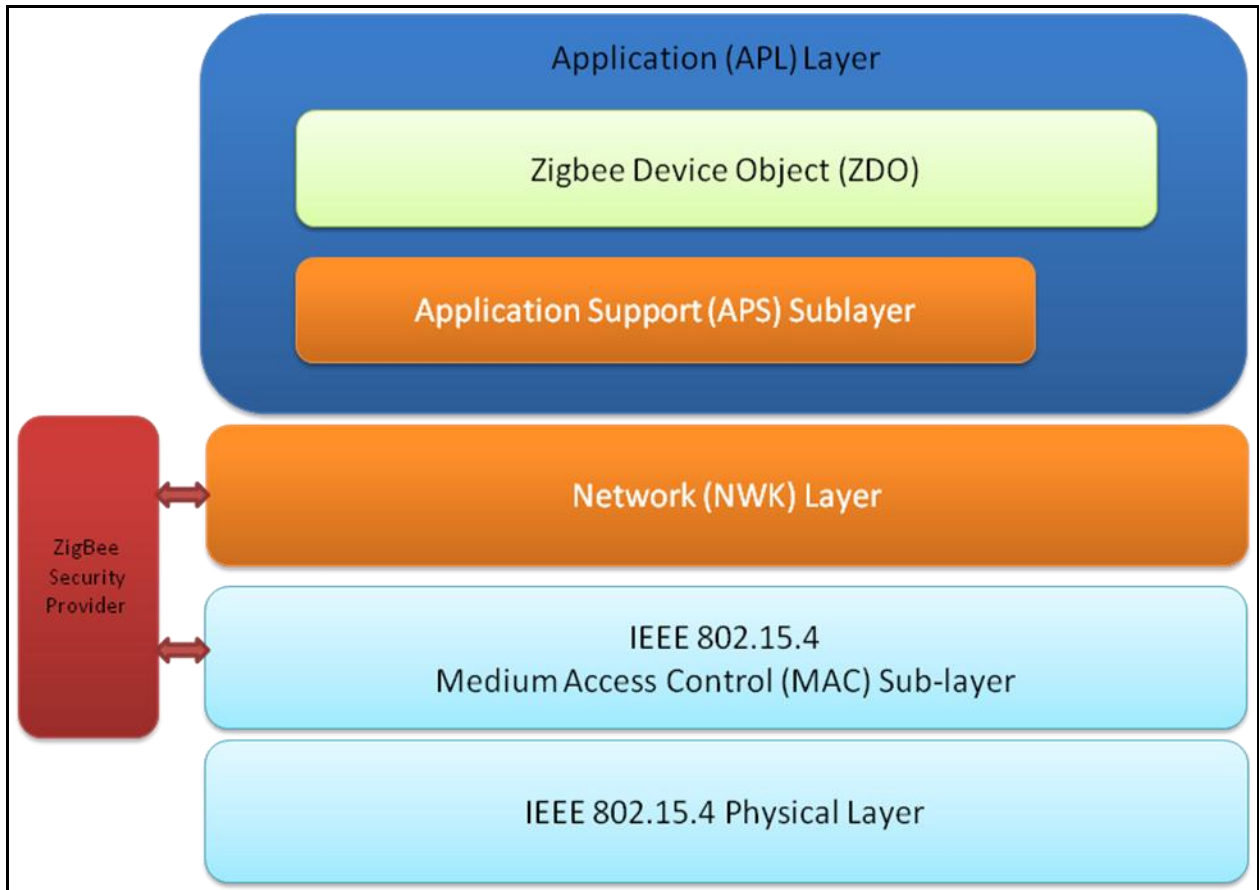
Application (APL) Layer

Zigbee Device Object (ZDO)

Application Support (APS) Sublayer

ZigBee Security Provider

Network (NWK) Layer

IEEE 802.15.4
Medium Access Control (MAC) Sub-layer

IEEE 802.15.4 Physical Layer